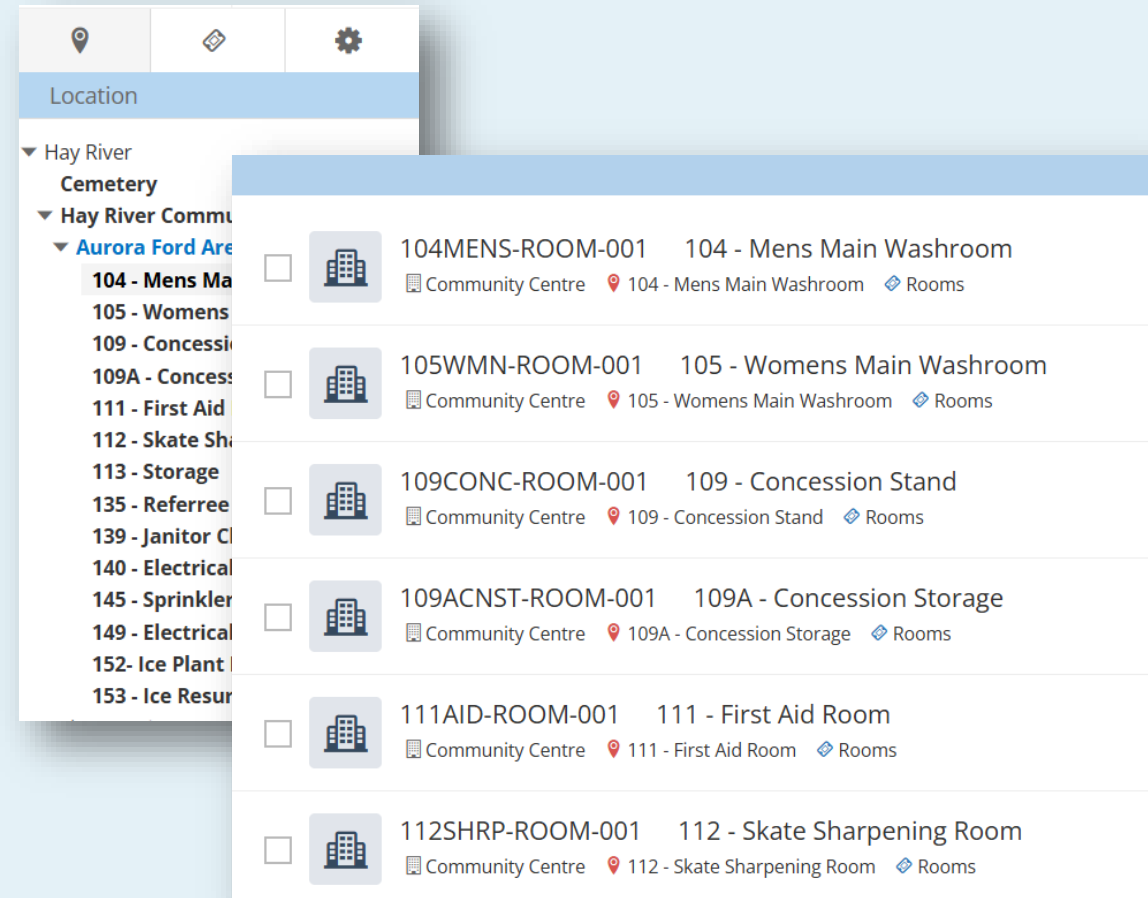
Location

Hay River
Cemetery
Hay River Commu
Aurora Ford Are
104 - Mens Ma
105 - Womens
109 - Concessi
109A - Concess
111 - First Aid
112 - Skate Sha
113 - Storage
135 - Referree
139 - Janitor C
140 - Electrical
145 - Sprinkler
149 - Electrical
152- Ice Plant
153 - Ice Resur

104MENS-ROOM-001 104 - Mens Main Washroom
Community Centre 104 - Mens Main Washroom Rooms

105WMN-ROOM-001 105 - Womens Main Washroom
Community Centre 105 - Womens Main Washroom Rooms

109CONC-ROOM-001 109 - Concession Stand
Community Centre 109 - Concession Stand Rooms

109ACNST-ROOM-001 109A - Concession Storage
Community Centre 109A - Concession Storage Rooms

111AID-ROOM-001 111 - First Aid Room
Community Centre 111 - First Aid Room Rooms

112SHRP-ROOM-001 112 - Skate Sharpening Room
Community Centre 112 - Skate Sharpening Room Rooms